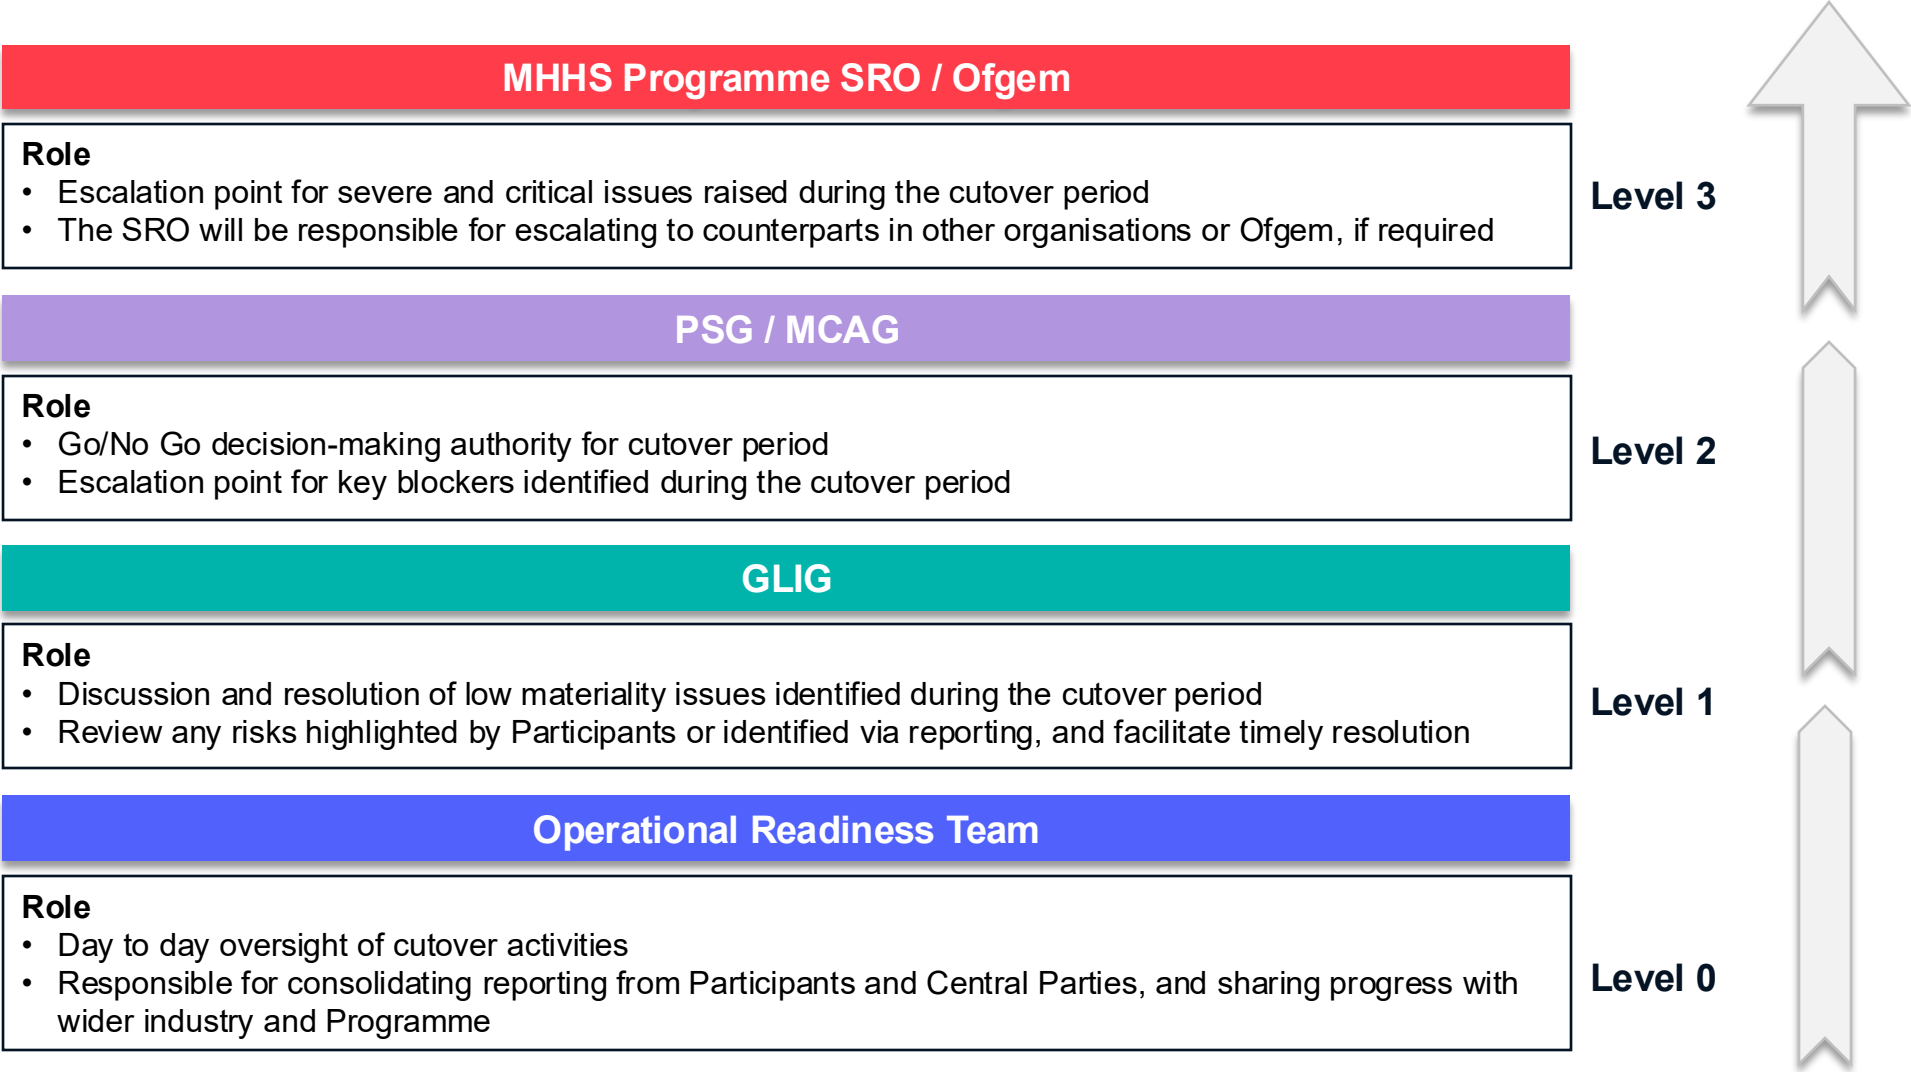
MHHS Programme SRO / Ofgem

Role
• Escalation point for severe and critical issues raised during the cutover period
• The SRO will be responsible for escalating to counterparts in other organisations or Ofgem, if required

Level 3

PSG / MCAG

Role
• Go/No Go decision-making authority for cutover period
• Escalation point for key blockers identified during the cutover period

Level 2

GLIG

Role
• Discussion and resolution of low materiality issues identified during the cutover period
• Review any risks highlighted by Participants or identified via reporting, and facilitate timely resolution

Level 1

Operational Readiness Team

Role
• Day to day oversight of cutover activities
• Responsible for consolidating reporting from Participants and Central Parties, and sharing progress with wider industry and Programme

Level 0